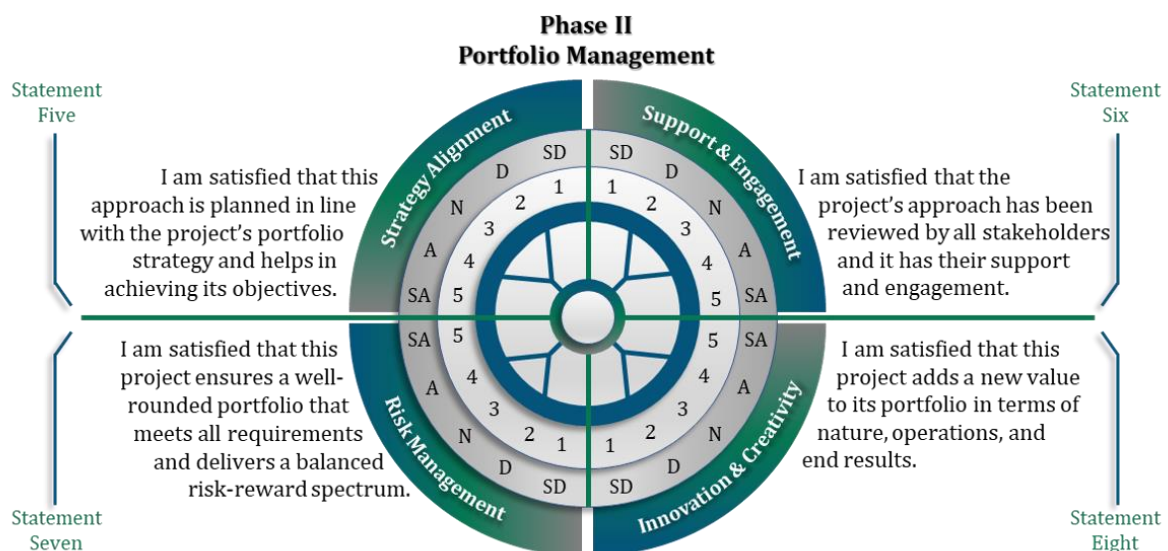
Phase II
Portfolio Management

Statement Five

I am satisfied that this approach is planned in line with the project's portfolio strategy and helps in achieving its objectives.

Strategy Alignment

SD D N A SA
1 2 3 4 5

Support & Engagement

SD D N A SA
1 2 3 4 5

Statement Six

I am satisfied that the project's approach has been reviewed by all stakeholders and it has their support and engagement.

Statement Seven

I am satisfied that this project ensures a well-rounded portfolio that meets all requirements and delivers a balanced risk-reward spectrum.

Risk Management

SA A N D SD
5 4 3 2 1

Innovation & Creativity

SA A N D SD
5 4 3 2 1

I am satisfied that this project adds a new value to its portfolio in terms of nature, operations, and end results.

Statement Eight